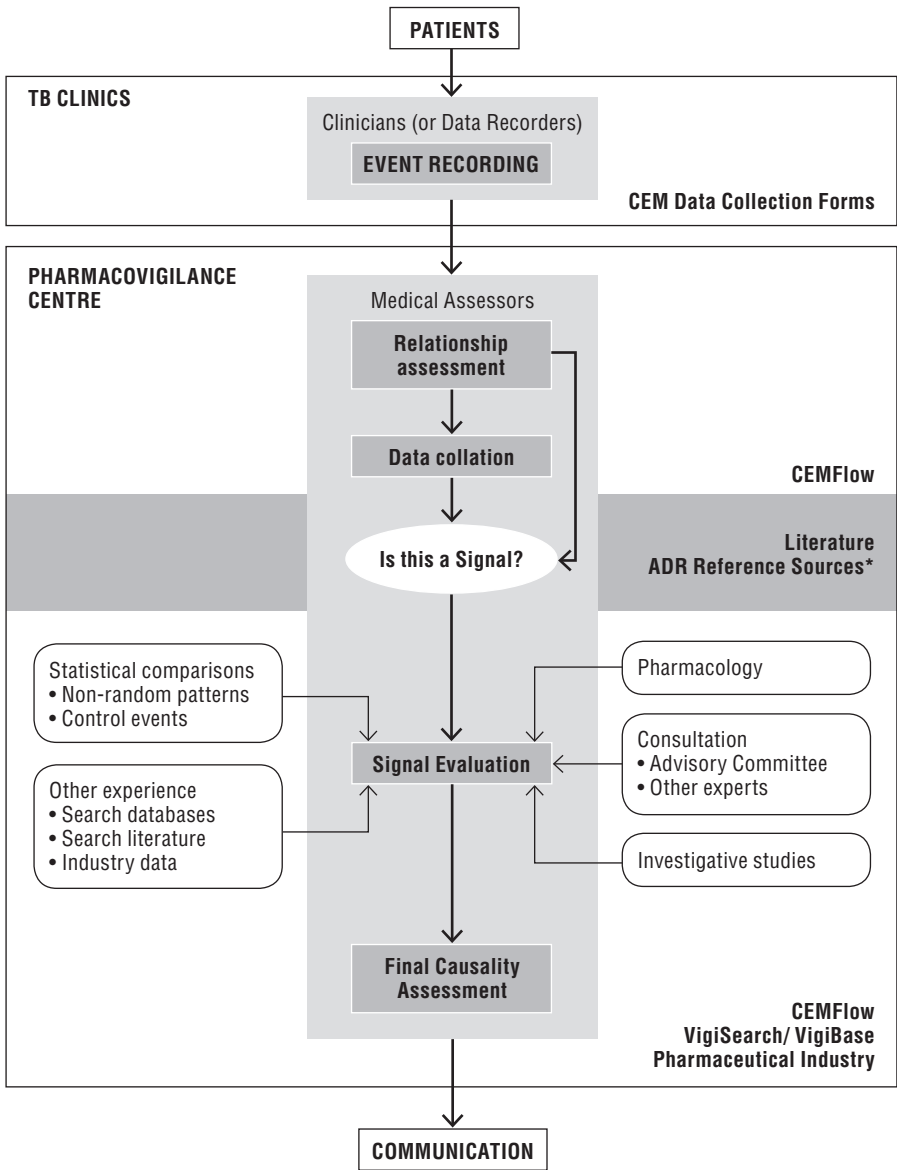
PATIENTS

TB CLINICS

Clinicians (or Data Recorders)

EVENT RECORDING

CEM Data Collection Forms

PHARMACOVIGILANCE CENTRE

Medical Assessors

Relationship assessment

Data collation

CEMFlow

Is this a Signal?

Literature
ADR Reference Sources*

Statistical comparisons
• Non-random patterns
• Control events

Pharmacology

Signal Evaluation

Consultation
• Advisory Committee
• Other experts

Other experience
• Search databases
• Search literature
• Industry data

Investigative studies

Final Causality Assessment

CEMFlow
VigiSearch/ VigiBase
Pharmaceutical Industry

COMMUNICATION